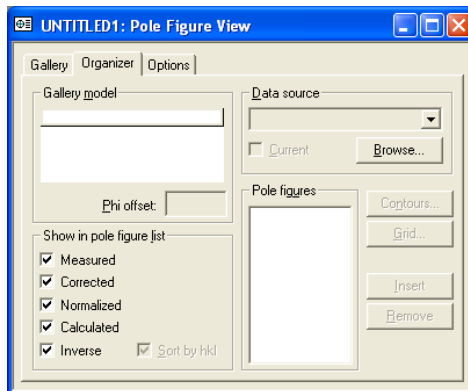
UNTITLED1: Pole Figure View

Gallery | Organizer | Options

Gallery model

Phi offset:

Show in pole figure list

Measured

Corrected

Normalized

Calculated

Inverse

Sort by hkl

Data source

Current

Browse...

Pole figures

Contours...

Grid...

Insert

Remove